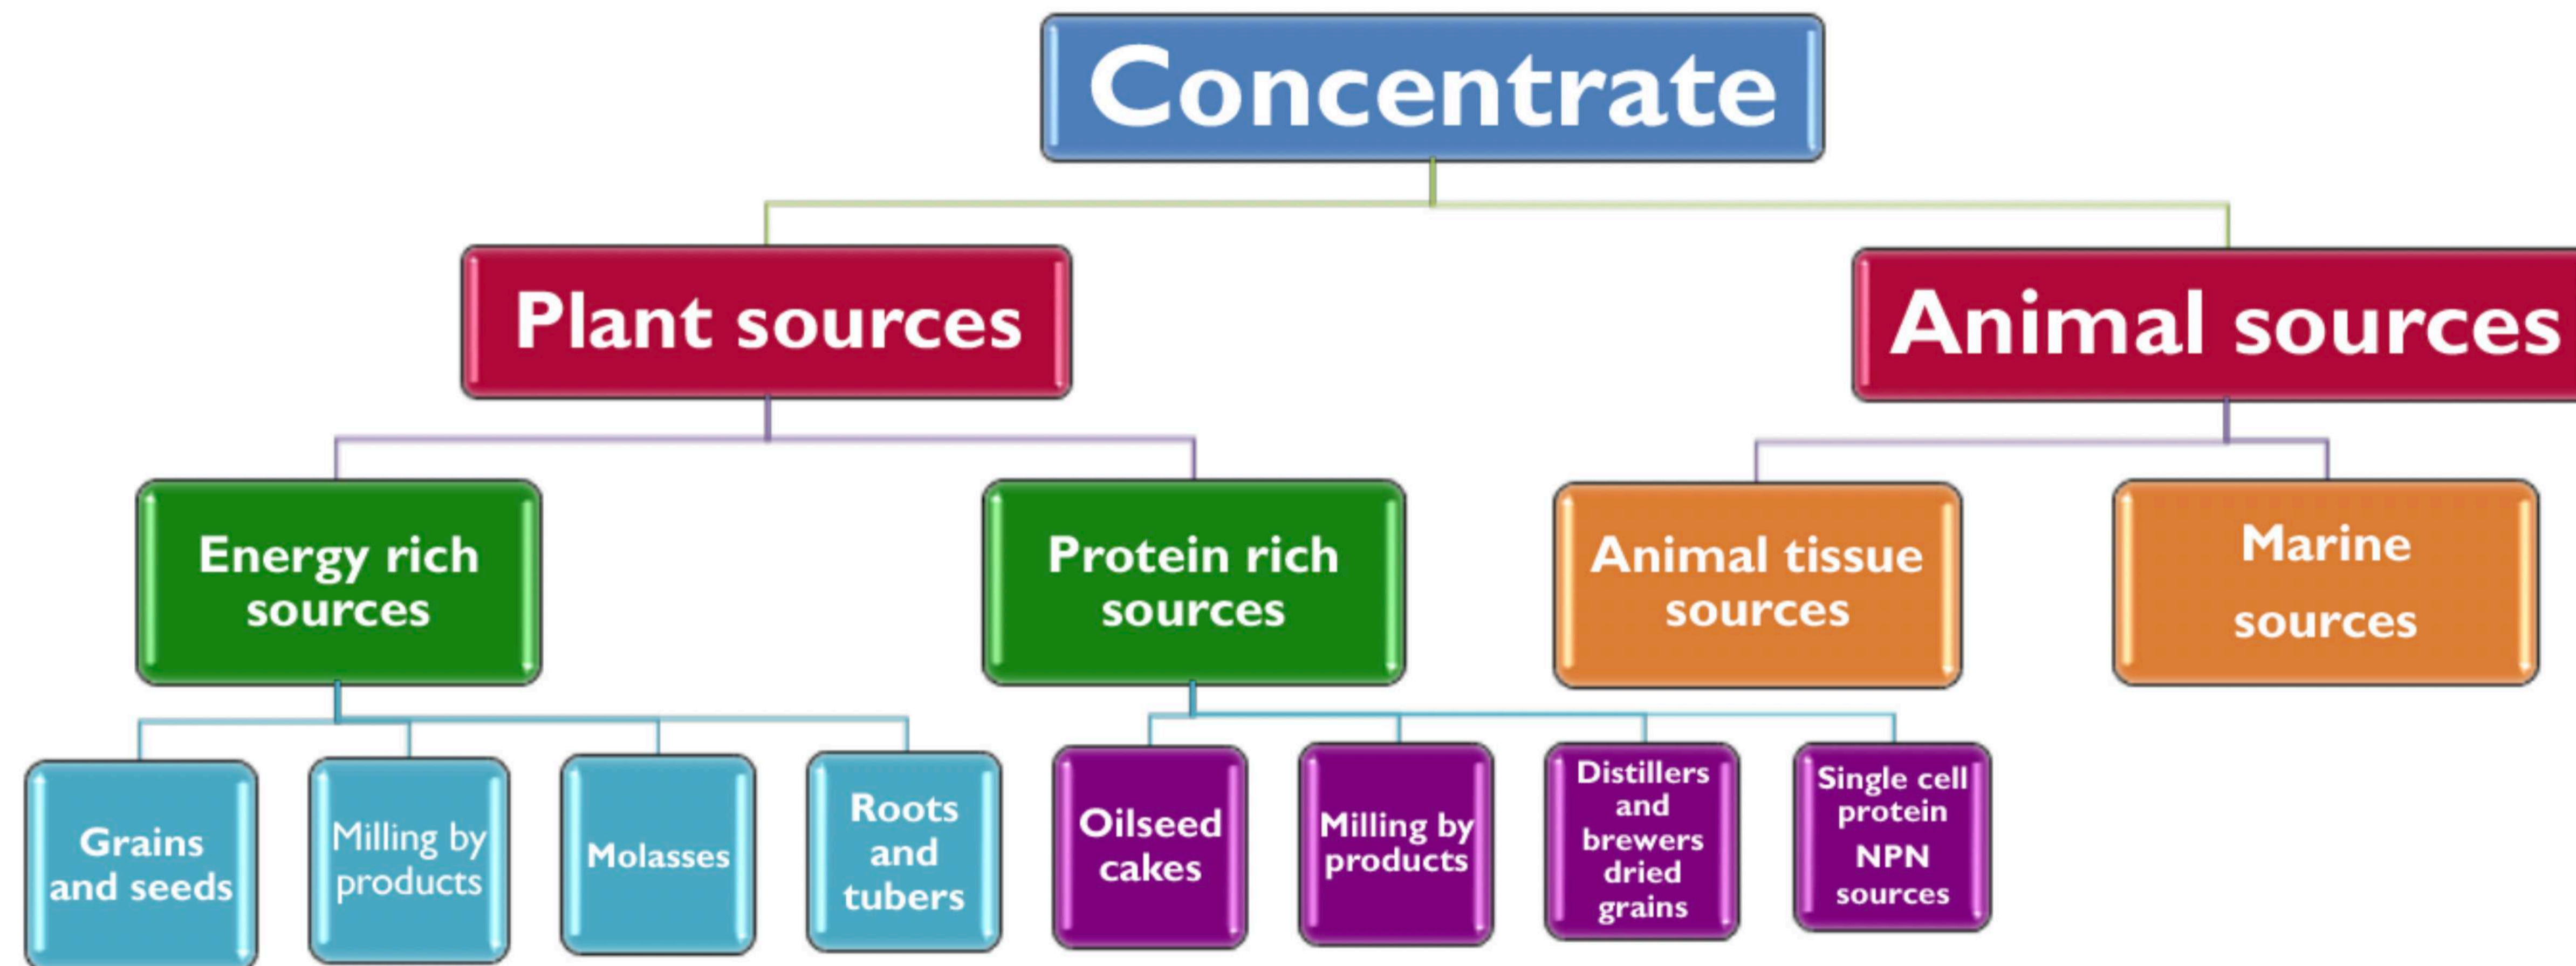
Concentrate

Plant sources

Animal sources

Energy rich sources

Protein rich sources

Animal tissue sources

Marine sources

Grains and seeds

Milling by products

Molasses

Roots and tubers

Oilseed cakes

Milling by products

Distillers and brewers dried grains

Single cell protein NPN sources